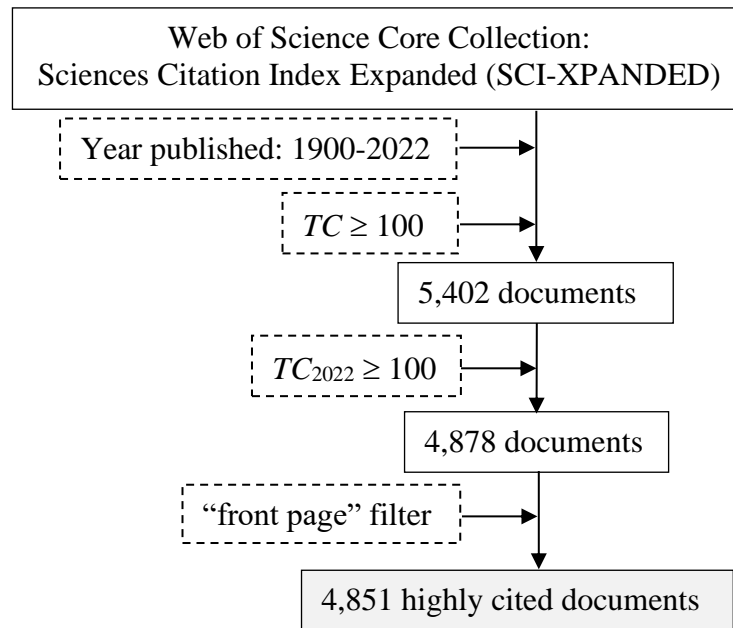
Web of Science Core Collection:
Sciences Citation Index Expanded (SCI-XPANDED)

Year published: 1900-2022

$TC \geq 100$

5,402 documents

$TC_{2022} \geq 100$

4,878 documents

“front page” filter

4,851 highly cited documents